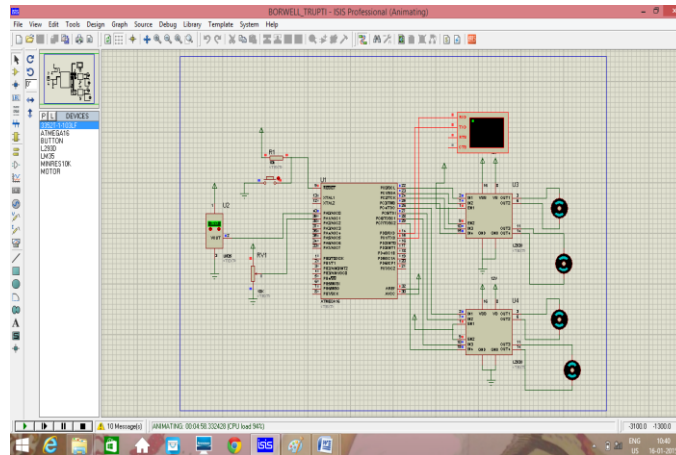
BORWELL_TRUPTI - ISIS Professional (Animating)

File View Edit Tools Design Graph Source Debug Library Template System Help

P L DEVICES

20CZT-1-103LF
ATMEGA16
BUTTON
L293D
LM35
MINRES10K
MOTOR

R1

U1

U2

RV1

U3

U4

10 Message(s)

ANIMATING: 00:04:58.332428 (CPU load 94%)

-3100.0 -1300.0

ENG US 18:40 16-01-201